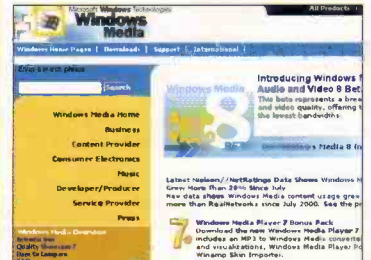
Microsoft Windows Technologies
Windows Media
All Products
Windows Home Pages | Downloads | Support | International
Search
Windows Media Home
Business
Content Provider
Consumer Electronics
Music
Developer/Producer
Service Provider
Press
Windows Media Overview
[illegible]
Quality Showcase 7
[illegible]
Windows Media 8
Introducing Windows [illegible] Audio and Video 8 Bet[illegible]
The beta represents a brea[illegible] and video quality, offering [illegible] the lowest bandwidths.
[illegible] Windows Media 8 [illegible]
Latest Nielsen//NetRatings Data Shows Windows M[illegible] Grew More Than 38% Since July
New data shows Windows Media content usage grew more than RealNetworks since July 2000. See the p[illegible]
Windows Media Player 7 Bonus Pack
Download the new Windows Media Player 7 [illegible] includes an MP3 to Windows Media converte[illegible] and visualizations, Windows Media Player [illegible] Winamp Skin Importer.